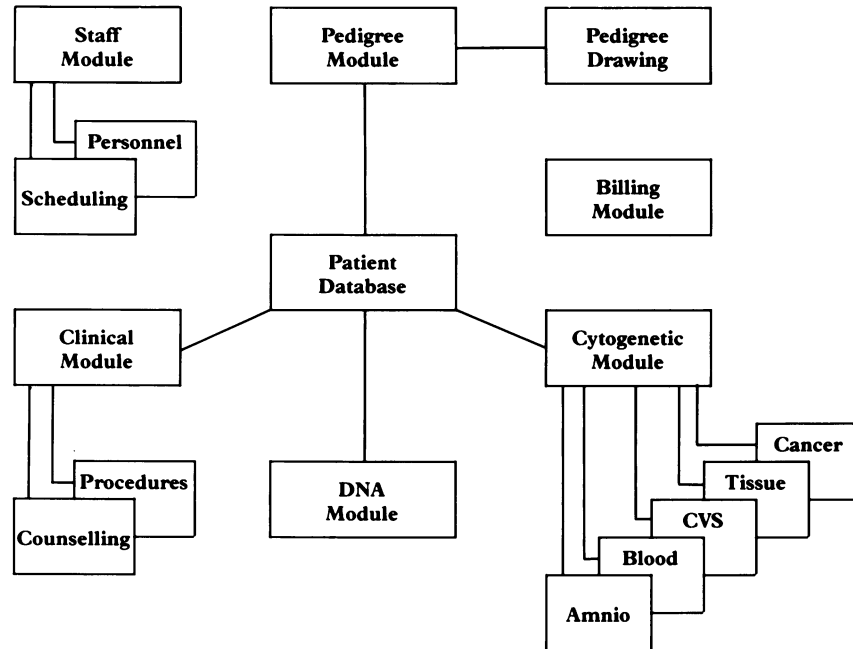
Staff Module

Personnel

Scheduling

Pedigree Module

Pedigree Drawing

Billing Module

Patient Database

Clinical Module

Procedures

Counselling

DNA Module

Cytogenetic Module

Cancer

Tissue

CVS

Blood

Amnio